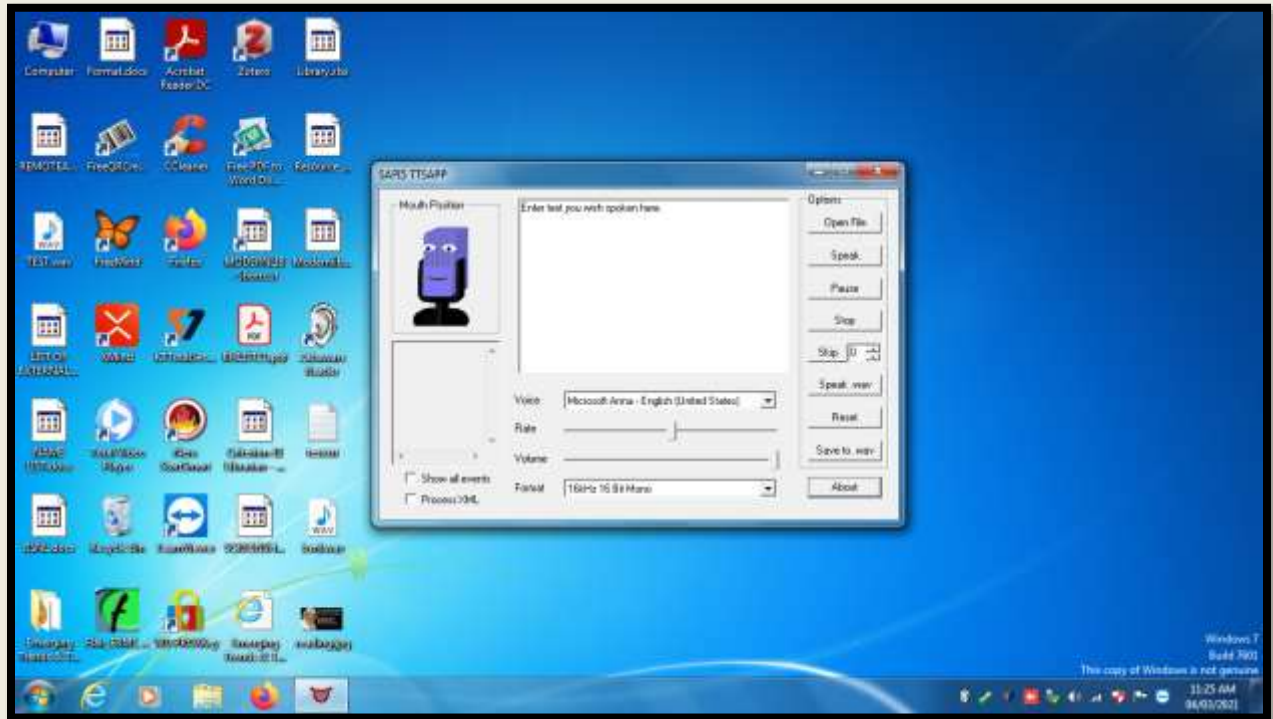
Computer Format.docx Acrobat Reader DC Zotero Library.xlsx

REMOTEL... FreeQRCo... CCleaner Free PDF to Word Do... Reference...

TEST.wav FreeMind Firefox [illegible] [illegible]

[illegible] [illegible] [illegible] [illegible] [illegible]

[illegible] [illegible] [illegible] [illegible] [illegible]

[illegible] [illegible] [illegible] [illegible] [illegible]

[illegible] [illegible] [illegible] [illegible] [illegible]

SAPI5 TTSAPP

Mouth Position

Enter text you wish spoken here.

Options

Open File

Speak

Pause

Stop

Skip 0

Speak .wav

Reset

Save to .wav

About

Voice Microsoft Anna - English (United States)

Rate

Volume

Format 16kHz 16 Bit Mono

Show all events

Process XML

Windows 7
Build 7601
This copy of Windows is not genuine

11:25 AM
04/03/2021